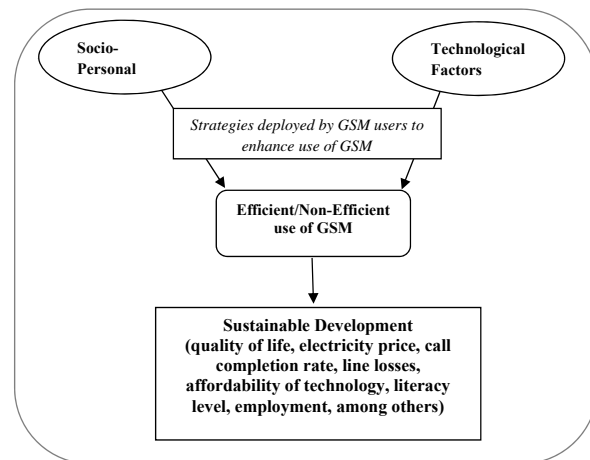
Socio-Personal

Technological Factors

Strategies deployed by GSM users to enhance use of GSM

Efficient/Non-Efficient use of GSM

Sustainable Development (quality of life, electricity price, call completion rate, line losses, affordability of technology, literacy level, employment, among others)